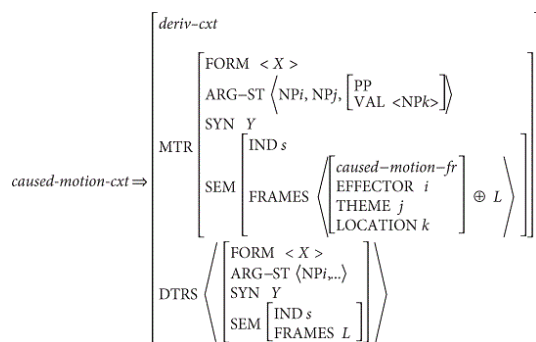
caused-motion-cxt ⇒

deriv-cxt

MTR
FORM < X >
ARG-ST ⟨NPi, NPj, [PP VAL <NPk>]⟩
SYN Y
SEM
IND s
FRAMES ⟨[caused-motion-fr EFFECTOR i THEME j LOCATION k] ⊕ L⟩

DTRS ⟨
FORM < X >
ARG-ST ⟨NPi,..⟩
SYN Y
SEM [IND s FRAMES L]
⟩